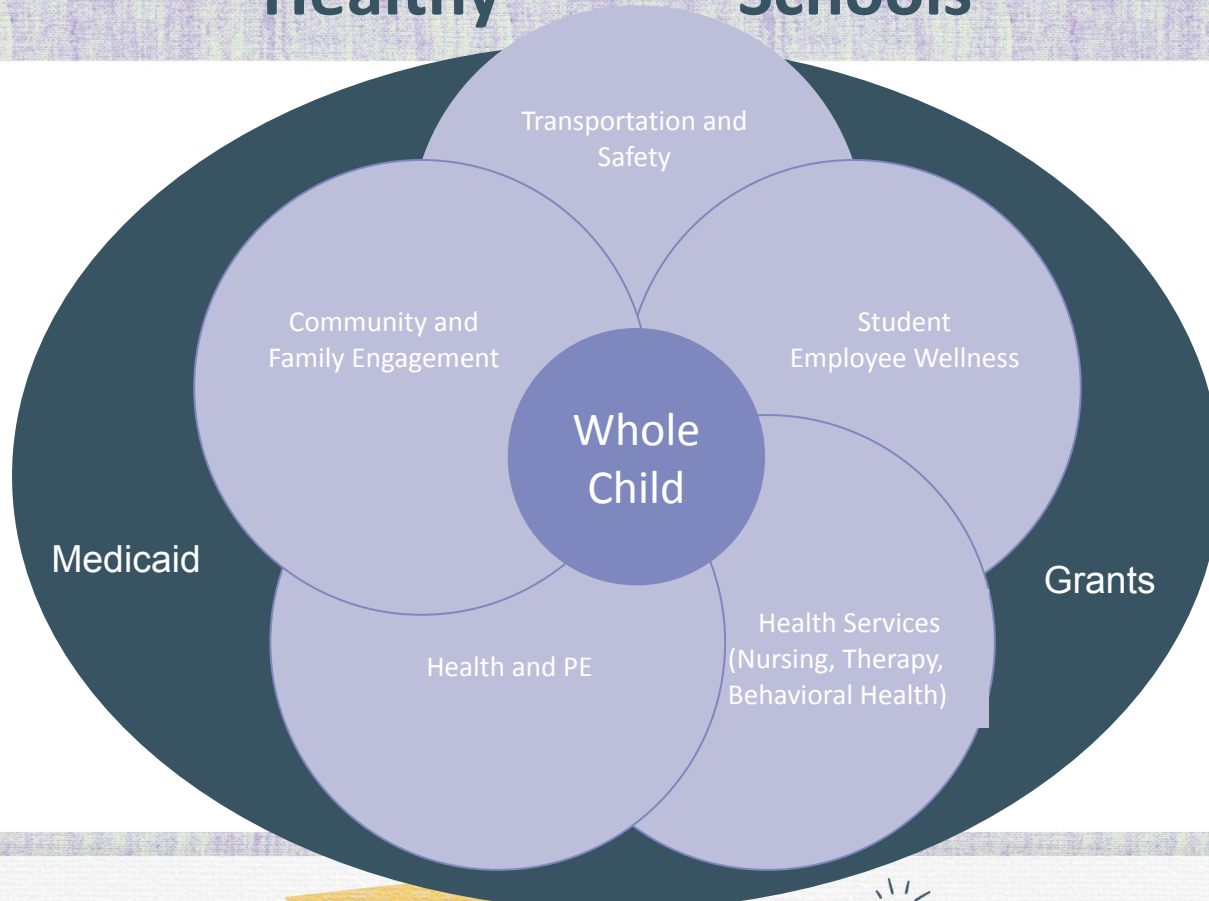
Healthy Schools

Transportation and Safety

Community and Family Engagement

Student Employee Wellness

Whole Child

Medicaid

Grants

Health and PE

Health Services (Nursing, Therapy, Behavioral Health)